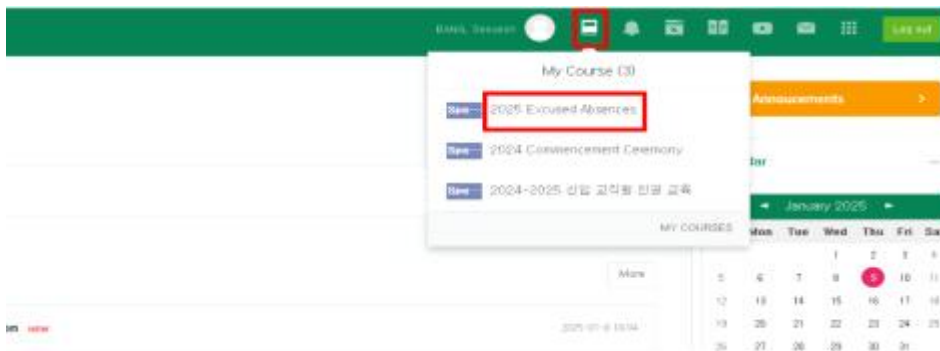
BANG, Seoyeon

Log out

My Course (3)

2025 Excused Absences

2024 Commencement Ceremony

2024-2025 신입 교직원 안전 교육

MY COURSES

Announcements >

dar

January 2025

| Mon | Tue | Wed | Thu | Fri | Sa |
|---|---|---|---|---|---|
| | | 1 | 2 | 3 | 4 |
| 5 | 6 | 7 | 8 | 9 | 10 | 11 |
| 12 | 13 | 14 | 15 | 16 | 17 | 18 |
| 19 | 20 | 21 | 22 | 23 | 24 | 25 |
| 26 | 27 | 28 | 29 | 30 | 31 | |

More

on new

2025-01-8 10:14